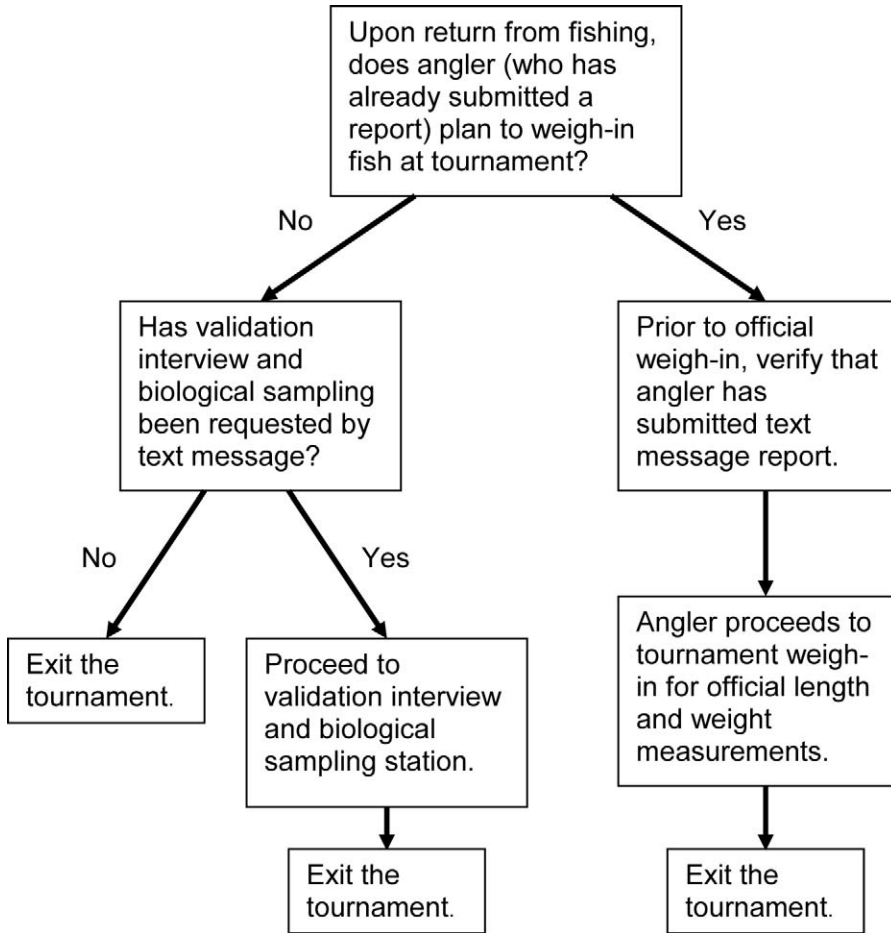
Upon return from fishing, does angler (who has already submitted a report) plan to weigh-in fish at tournament?

No

Yes

Has validation interview and biological sampling been requested by text message?

No

Yes

Exit the tournament.

Proceed to validation interview and biological sampling station.

Exit the tournament.

Prior to official weigh-in, verify that angler has submitted text message report.

Angler proceeds to tournament weigh-in for official length and weight measurements.

Exit the tournament.